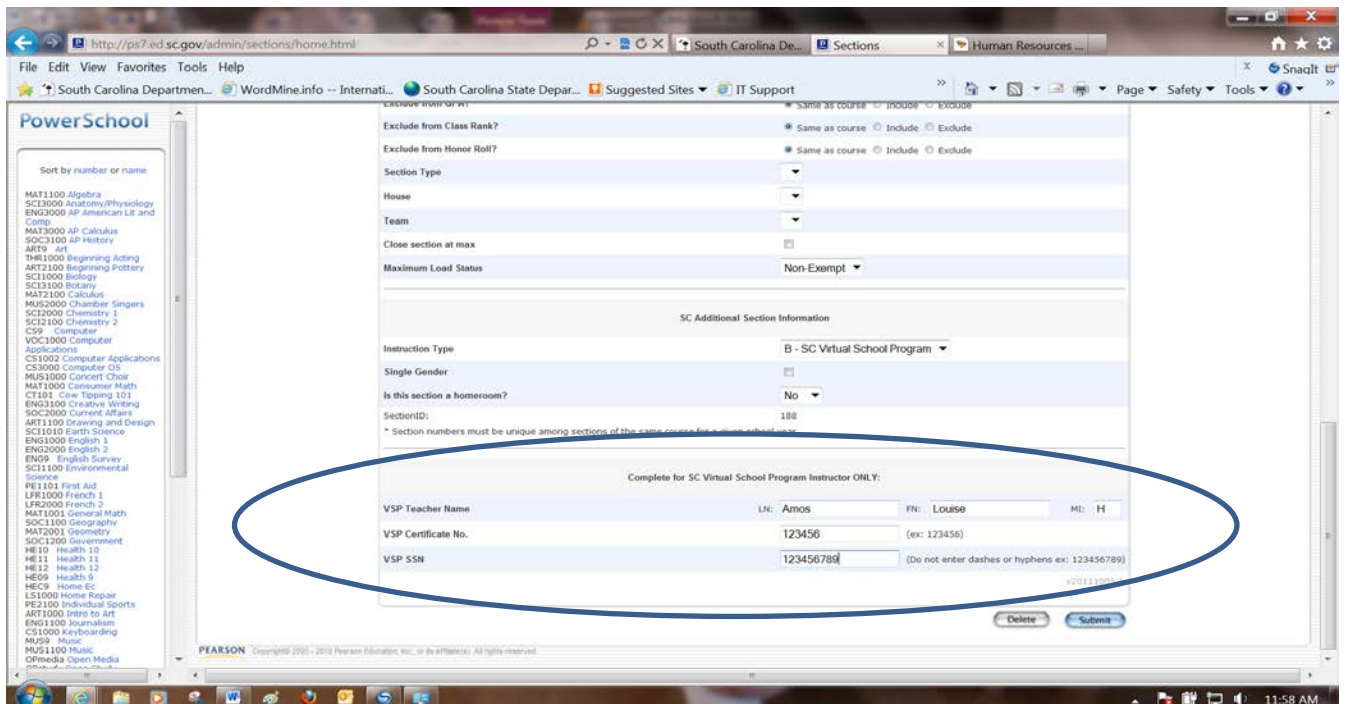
http://ps7.ed.sc.gov/admin/sections/home.html
South Carolina De... | Sections | Human Resources ...

File Edit View Favorites Tools Help
SnagIt
South Carolina Departmen... | WordMine.info -- Internati... | South Carolina State Depar... | Suggested Sites | IT Support
Page ▾ Safety ▾ Tools ▾

PowerSchool

Sort by number or name

MAT1100 Algebra
SCI3000 Anatomy/Physiology
ENG3000 AP American Lit and Comp
MAT3000 AP Calculus
SOC3100 AP History
ART9 Art
THR1000 Beginning Acting
ART2100 Beginning Pottery
SCI1000 Biology
SCI3100 Botany
MAT2100 Calculus
MUS2000 Chamber Singers
SCI2000 Chemistry 1
SCI2100 Chemistry 2
CS9 Computer
VOC1000 Computer Applications
CS1002 Computer Applications
CS3000 Computer OS
MUS1000 Concert Choir
MAT1000 Consumer Math
CT101 Cow Tipping 101
ENG3100 Creative Writing
SOC2000 Current Affairs
ART1100 Drawing and Design
SCI1010 Earth Science
ENG1000 English 1
ENG2000 English 2
ENG9 English Survey
SCI1100 Environmental Science
PE1101 First Aid
LFR1000 French 1
LFR2000 French 2
MAT1001 General Math
SOC1100 Geography
MAT2001 Geometry
SOC1200 Government
HE10 Health 10
HE11 Health 11
HE12 Health 12
HE09 Health 9
HEC9 Home Ec
LS1000 Home Repair
PE2100 Individual Sports
ART1000 Intro to Art
ENG1100 Journalism
CS1000 Keyboarding
MUS9 Music
MUS1100 Music
OPmedia Open Media

Exclude from Class Rank? | Same as course | Include | Exclude
Exclude from Honor Roll? | Same as course | Include | Exclude
Section Type
House
Team
Close section at max
Maximum Load Status | Non-Exempt

SC Additional Section Information

Instruction Type | B - SC Virtual School Program
Single Gender
Is this section a homeroom? | No
SectionID: | 188
* Section numbers must be unique among sections of the same course for a given school year.

Complete for SC Virtual School Program Instructor ONLY:

VSP Teacher Name | LN: Amos | FN: Louise | MI: H
VSP Certificate No. | 123456 | (ex: 123456)
VSP SSN | 123456789 | (Do not enter dashes or hyphens ex: 123456789)

Delete | Submit

PEARSON Copyright© 2005 - 2010 Pearson Education, Inc., or its affiliate(s). All rights reserved.

11:58 AM